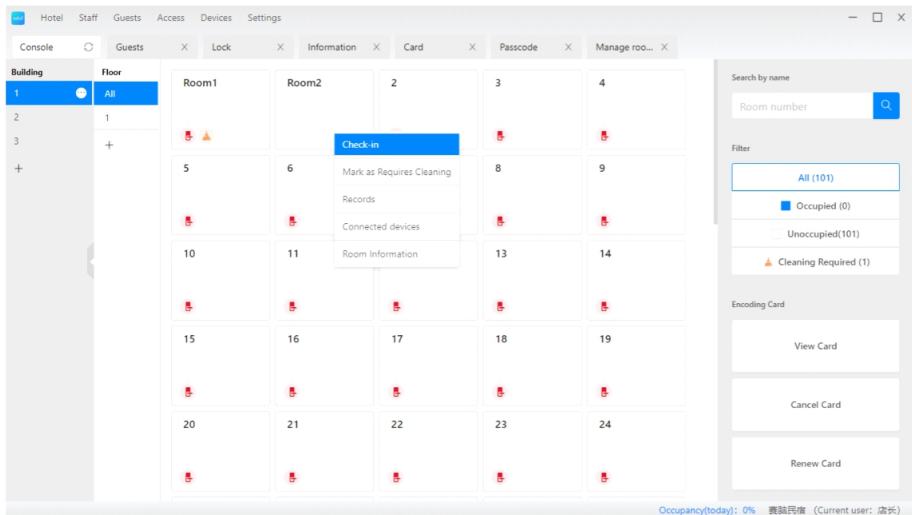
Hotel Staff Guests Access Devices Settings

Console Guests × Lock × Information × Card × Passcode × Manage roo... ×

Building
1
2
3
+

Floor
All
1
+

Room1
Room2
2
3
4
5
6
8
9
10
11
13
14
15
16
17
18
19
20
21
22
23
24

Check-in
Mark as Requires Cleaning
Records
Connected devices
Room Information

Search by name
Room number

Filter
All (101)
Occupied (0)
Unoccupied(101)
Cleaning Required (1)

Encoding Card
View Card
Cancel Card
Renew Card

Occupancy(today): 0% 赛脑民宿 (Current user: 店长)